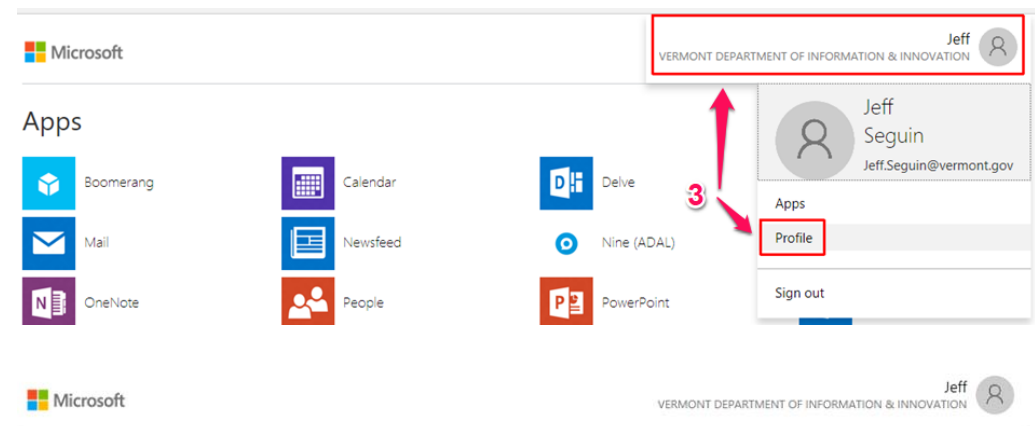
Microsoft

Jeff
VERMONT DEPARTMENT OF INFORMATION & INNOVATION

Apps

Boomerang

Calendar

Delve

Mail

Newsfeed

Nine (ADAL)

OneNote

People

PowerPoint

Jeff
Seguin
Jeff.Seguin@vermont.gov

3

Apps

Profile

Sign out

Microsoft

Jeff
VERMONT DEPARTMENT OF INFORMATION & INNOVATION